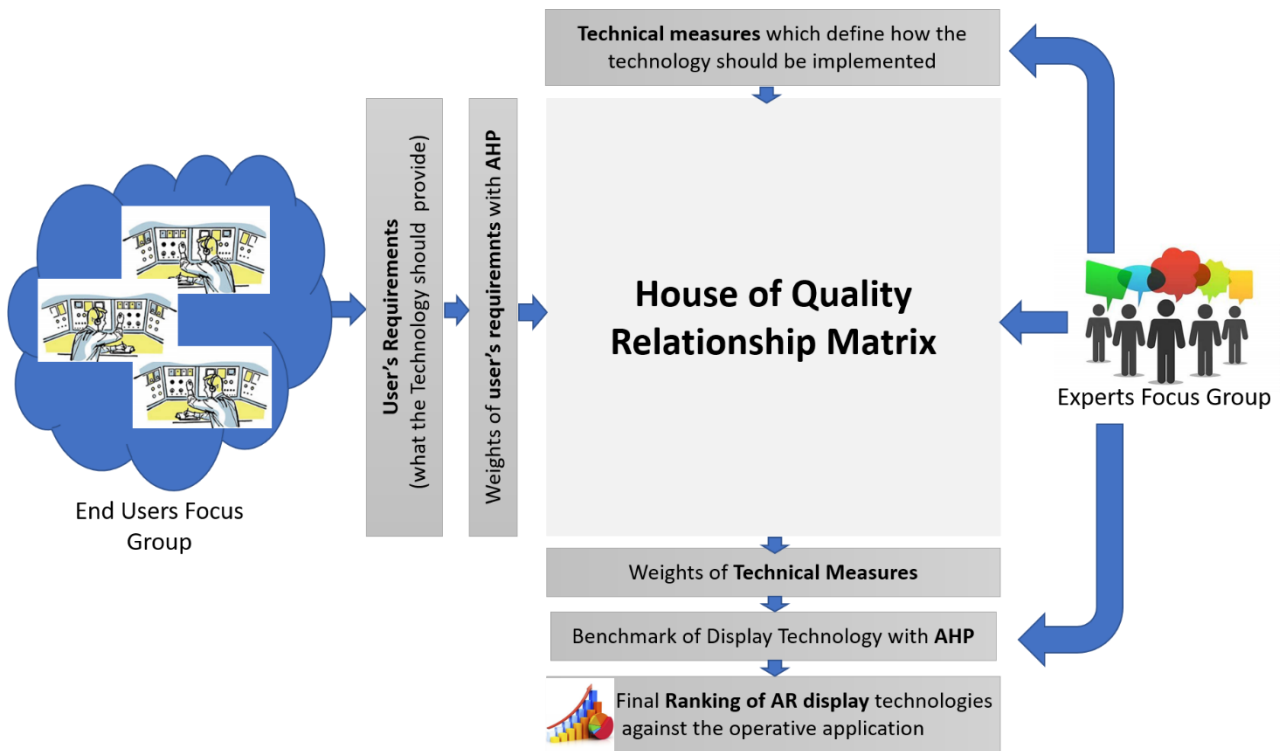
Technical measures which define how the technology should be implemented

End Users Focus Group

User's Requirements
(what the Technology should provide)

Weights of user's requiremnts with AHP

House of Quality
Relationship Matrix

Experts Focus Group

Weights of Technical Measures

Benchmark of Display Technology with AHP

Final Ranking of AR display technologies against the operative application